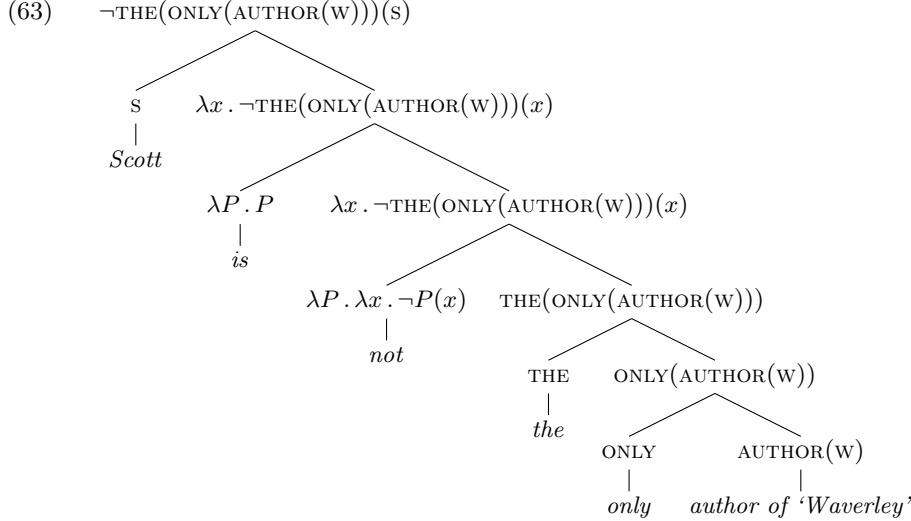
(63) $\neg\textsc{the}(\textsc{only}(\textsc{author}(\textsc{w})))(\textsc{s})$

$\textsc{s}$

*Scott*

$\lambda x\,.\,\neg\textsc{the}(\textsc{only}(\textsc{author}(\textsc{w})))(x)$

$\lambda P\,.\,P$

*is*

$\lambda x\,.\,\neg\textsc{the}(\textsc{only}(\textsc{author}(\textsc{w})))(x)$

$\lambda P\,.\,\lambda x\,.\,\neg P(x)$

*not*

$\textsc{the}(\textsc{only}(\textsc{author}(\textsc{w})))$

$\textsc{the}$

*the*

$\textsc{only}(\textsc{author}(\textsc{w}))$

$\textsc{only}$

*only*

$\textsc{author}(\textsc{w})$

*author of 'Waverley'*